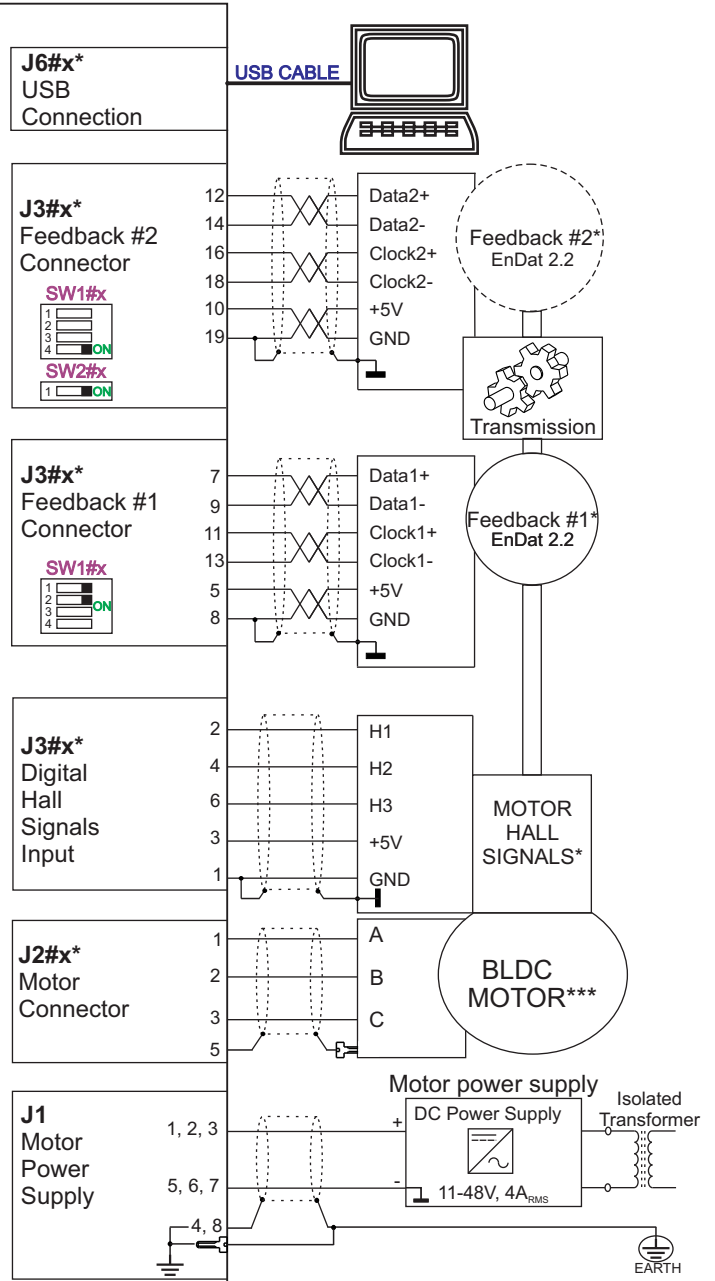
J6#x*
USB
Connection

USB CABLE

J3#x*
Feedback #2
Connector

SW1#x
1
2
3
4 ON
SW2#x
1 ON

12
14
16
18
10
19

Data2+
Data2-
Clock2+
Clock2-
+5V
GND

Feedback #2*
EnDat 2.2

Transmission

J3#x*
Feedback #1
Connector

SW1#x
1
2
3
4
ON

7
9
11
13
5
8

Data1+
Data1-
Clock1+
Clock1-
+5V
GND

Feedback #1*
EnDat 2.2

J3#x*
Digital
Hall
Signals
Input

2
4
6
3
1

H1
H2
H3
+5V
GND

MOTOR
HALL
SIGNALS*

J2#x*
Motor
Connector

1
2
3
5

A
B
C

BLDC
MOTOR***

J1
Motor
Power
Supply

1, 2, 3
5, 6, 7
4, 8

Motor power supply
DC Power Supply
+
-
11-48V, $4A_{RMS}$

Isolated
Transformer

EARTH